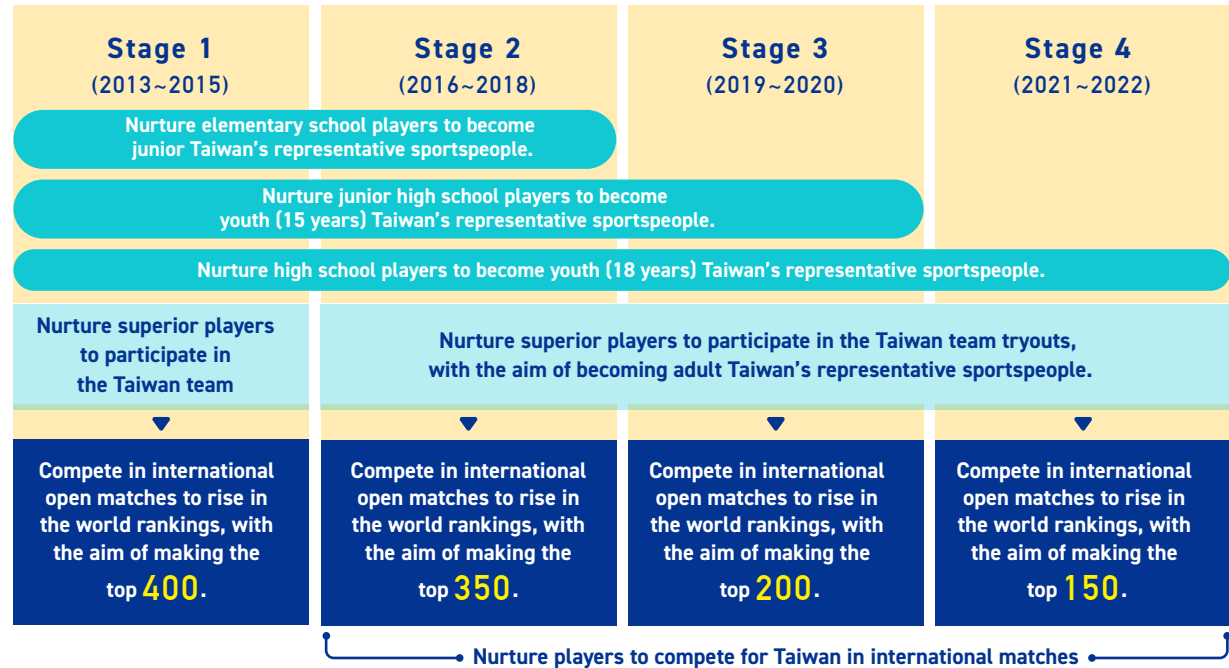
Stage 1
(2013~2015)

Stage 2
(2016~2018)

Stage 3
(2019~2020)

Stage 4
(2021~2022)

Nurture elementary school players to become junior Taiwan's representative sportspeople.

Nurture junior high school players to become youth (15 years) Taiwan's representative sportspeople.

Nurture high school players to become youth (18 years) Taiwan's representative sportspeople.

Nurture superior players to participate in the Taiwan team

Nurture superior players to participate in the Taiwan team tryouts, with the aim of becoming adult Taiwan's representative sportspeople.

Compete in international open matches to rise in the world rankings, with the aim of making the top 400.

Compete in international open matches to rise in the world rankings, with the aim of making the top 350.

Compete in international open matches to rise in the world rankings, with the aim of making the top 200.

Compete in international open matches to rise in the world rankings, with the aim of making the top 150.

Nurture players to compete for Taiwan in international matches